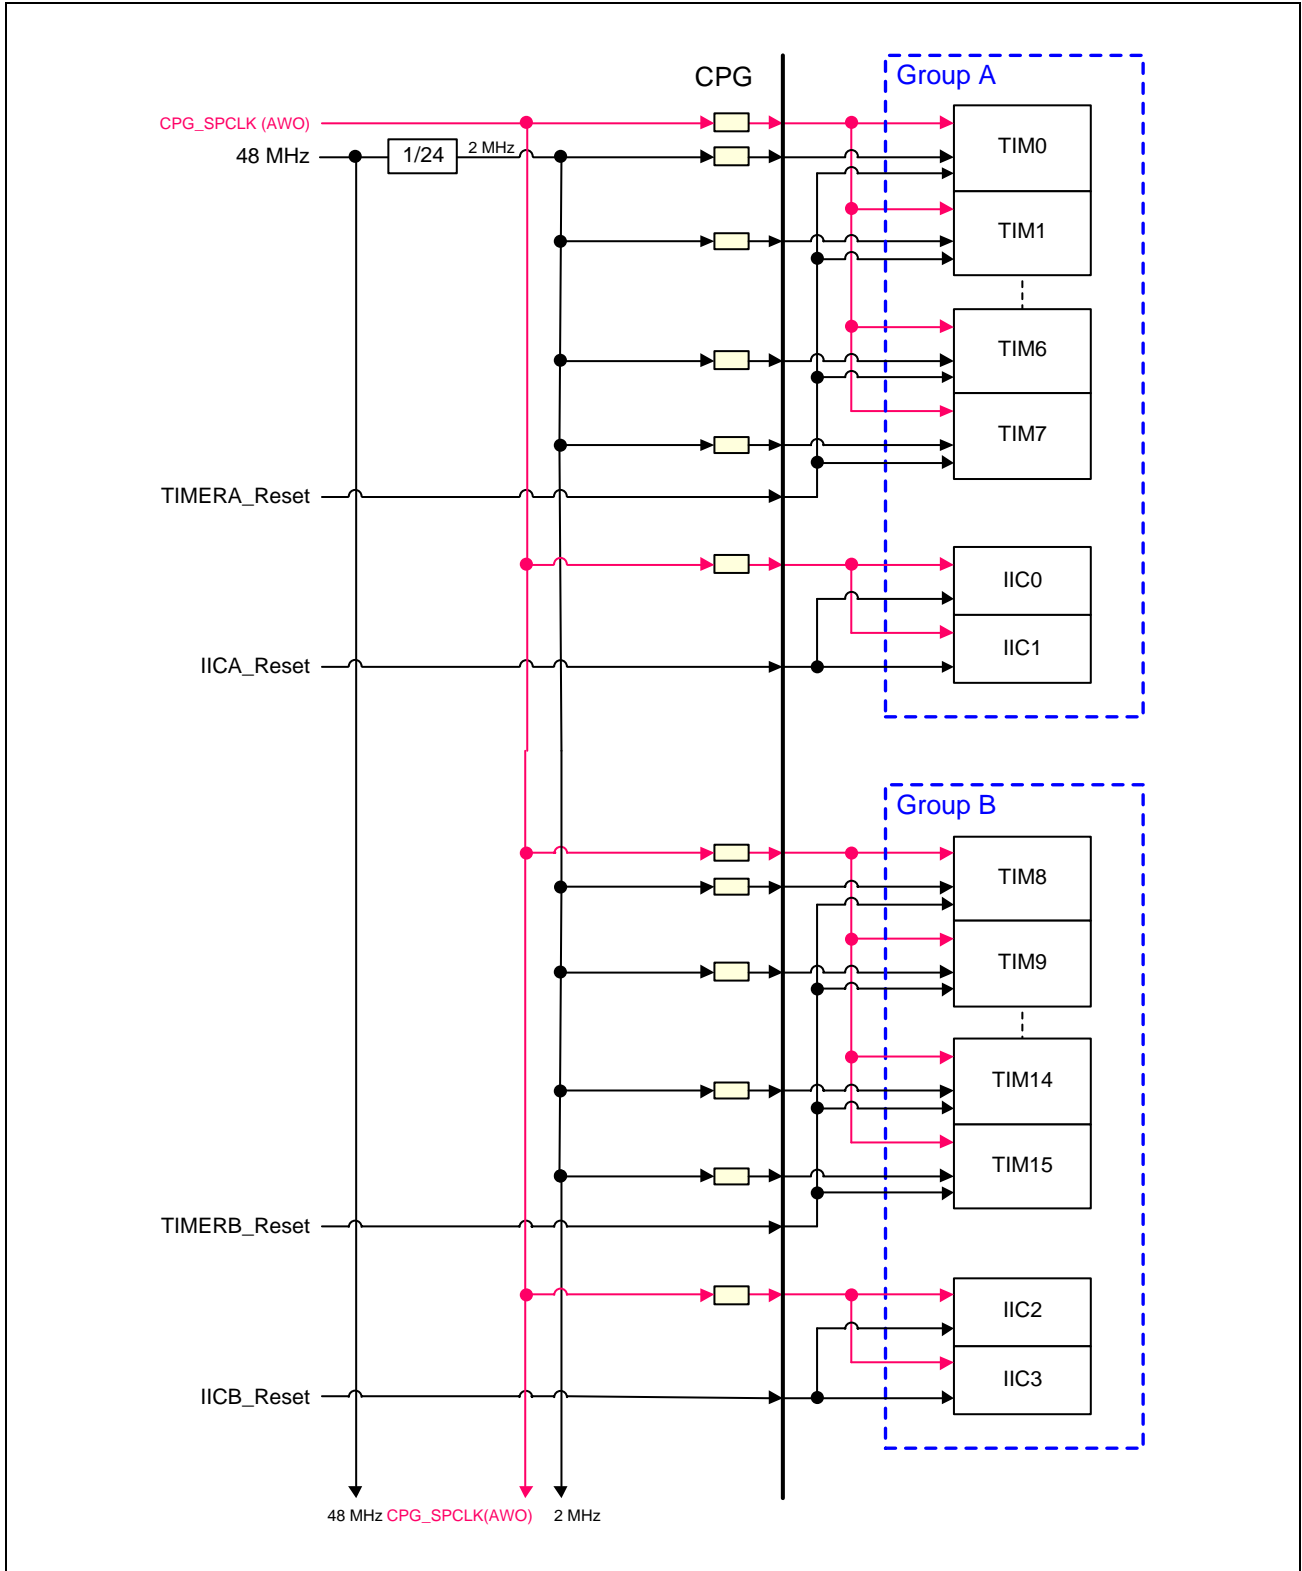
CPG

Group A

CPG_SPCLK (AWO)

48 MHz

1/24

2 MHz

TIM0

TIM1

TIM6

TIM7

TIMERA_Reset

IIC0

IIC1

IICA_Reset

Group B

TIM8

TIM9

TIM14

TIM15

TIMERB_Reset

IIC2

IIC3

IICB_Reset

48 MHz CPG_SPCLK(AWO) 2 MHz